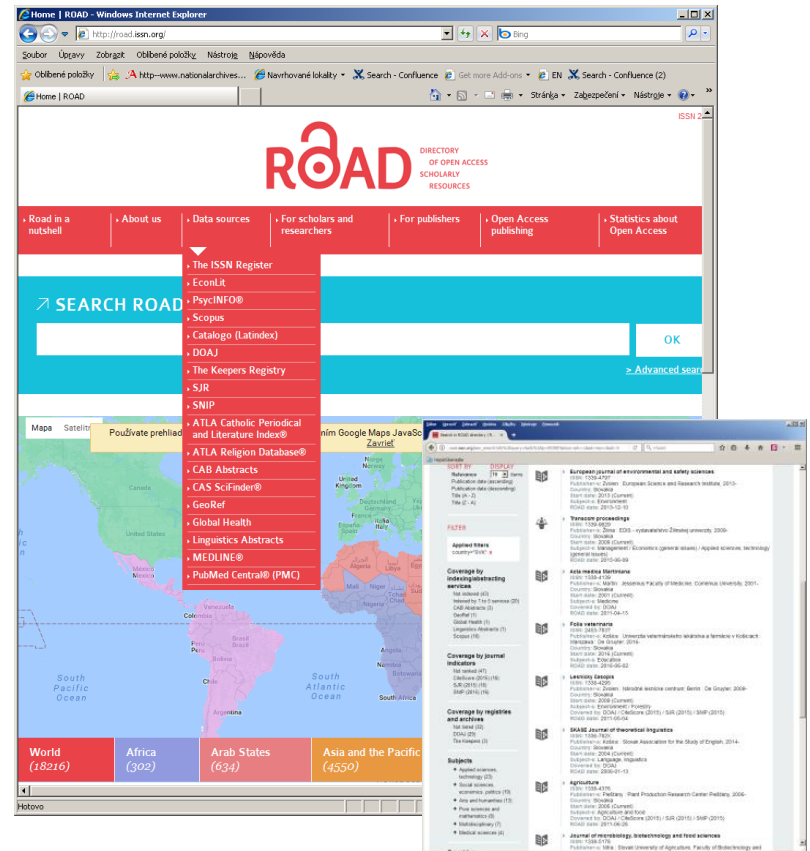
Home | ROAD - Windows Internet Explorer

http://road.issn.org/

Bing

Soubor Úpravy Zobrazit Oblíbené položky Nástroje Nápověda

Oblíbené položky http--www.nationalarchives... Navrhované lokality Search - Confluence Get more Add-ons EN Search - Confluence (2)

Home | ROAD

Stránka Zabezpečení Nástroje

ISSN 2

ROAD DIRECTORY OF OPEN ACCESS SCHOLARLY RESOURCES

Road in a nutshell
About us
Data sources
For scholars and researchers
For publishers
Open Access publishing
Statistics about Open Access

The ISSN Register
EconLit
PsycINFO®
Scopus
Catalogo (Latindex)
DOAJ
The Keepers Registry
SJR
SNIP
ATLA Catholic Periodical and Literature Index®
ATLA Religion Database®
CAB Abstracts
CAS SciFinder®
GeoRef
Global Health
Linguistics Abstracts
MEDLINE®
PubMed Central® (PMC)

SEARCH ROAD

OK

> Advanced sear

Mapa Satelit

Používate prehliad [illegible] ním Google Maps JavaSc Zavrieť

South Pacific Ocean
South Atlantic Ocean

World (18216)
Africa (302)
Arab States (634)
Asia and the Pacific (4550)

Hotovo

SORT BY
DISPLAY
Relevance
Publication date (ascending)
Publication date (descending)
Title (A - Z)
Title (Z - A)

FILTER
Applied filters
country="SVK"

Coverage by indexing/abstracting services

Coverage by journal indicators

Coverage by registries and archives

Subjects

European journal of environmental and safety sciences
Transcom proceedings
Acta medica Martiniana
Folia veterinaria
Lesnícky časopis
SKASE Journal of theoretical linguistics
Agriculture
Journal of microbiology, biotechnology and food sciences